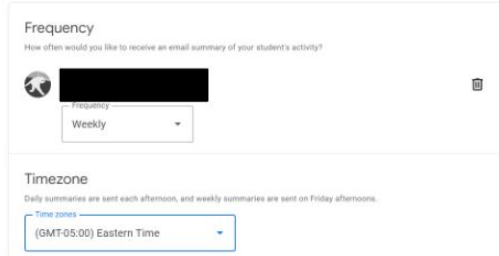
Frequency

How often would you like to receive an email summary of your student's activity?

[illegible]

Frequency

Weekly

Timezone

Daily summaries are sent each afternoon, and weekly summaries are sent on Friday afternoons.

Time zones

(GMT-05:00) Eastern Time